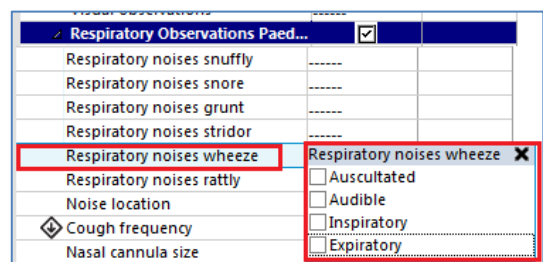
Visual observations ------

Respiratory Observations Paed...

| Respiratory noises snuffly | ------ |
|---|---|
| Respiratory noises snore | ------ |
| Respiratory noises grunt | ------ |
| Respiratory noises stridor | ------ |
| Respiratory noises wheeze | |
| Respiratory noises rattly | |
| Noise location | |
| Cough frequency | |
| Nasal cannula size | |

Respiratory noises wheeze ✖
Auscultated
Audible
Inspiratory
Expiratory